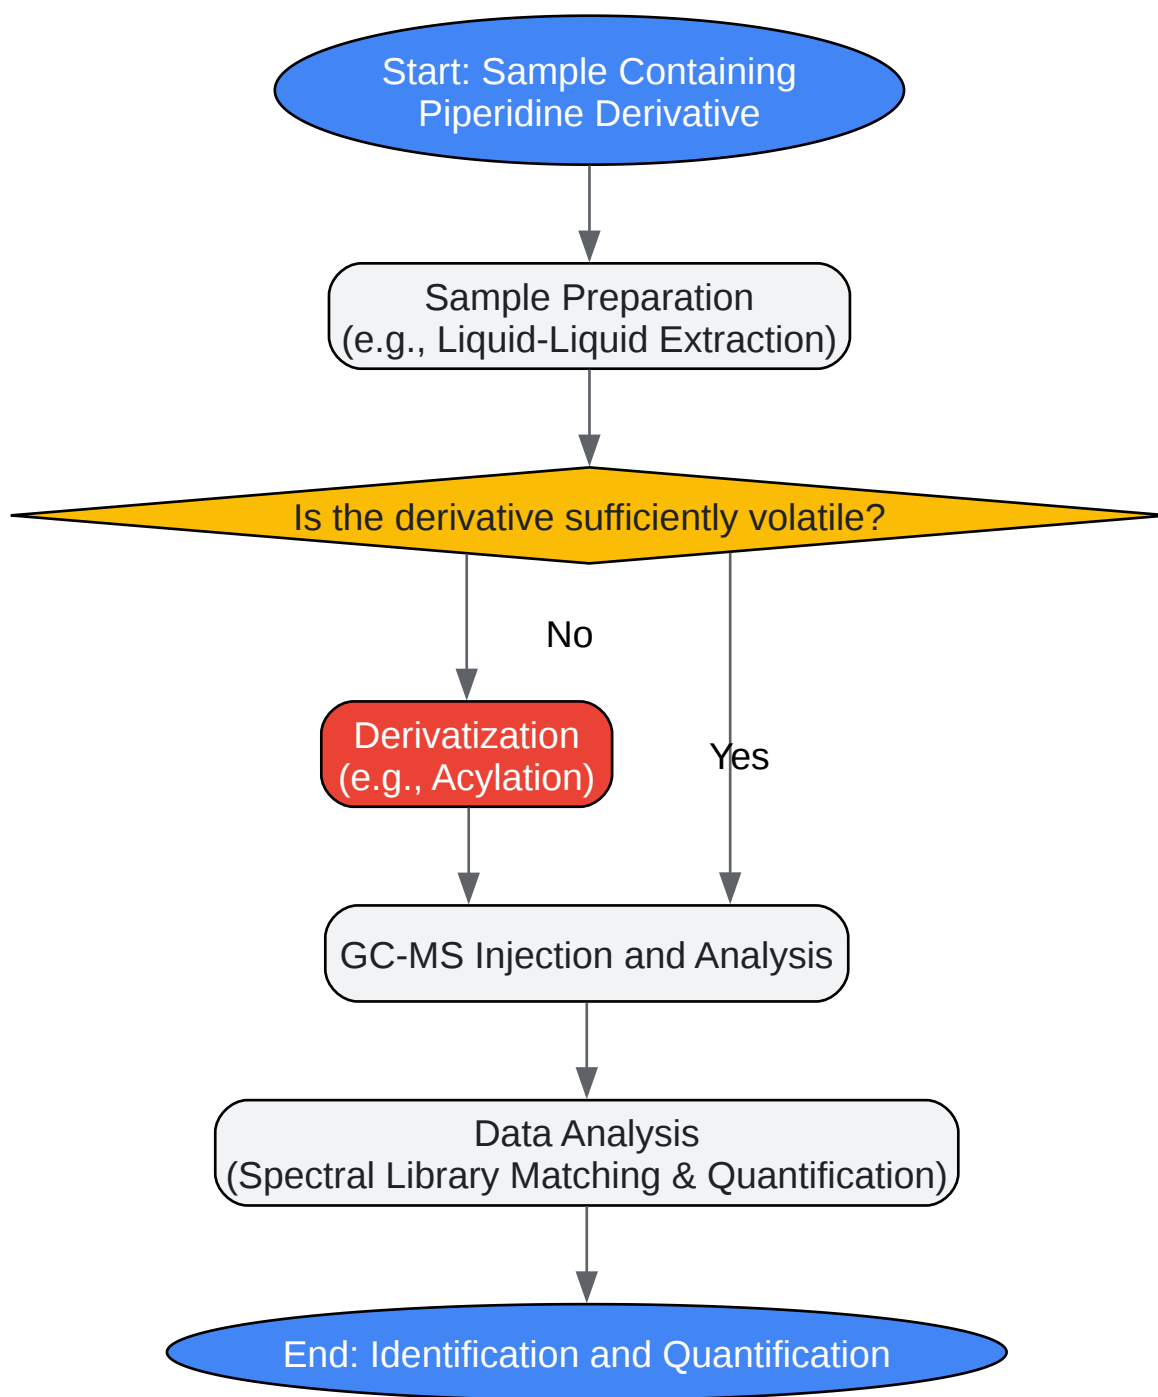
Start: Sample Containing Piperidine Derivative

Sample Preparation
(e.g., Liquid-Liquid Extraction)

Is the derivative sufficiently volatile?

No

Derivatization
(e.g., Acylation)

Yes

GC-MS Injection and Analysis

Data Analysis
(Spectral Library Matching & Quantification)

End: Identification and Quantification